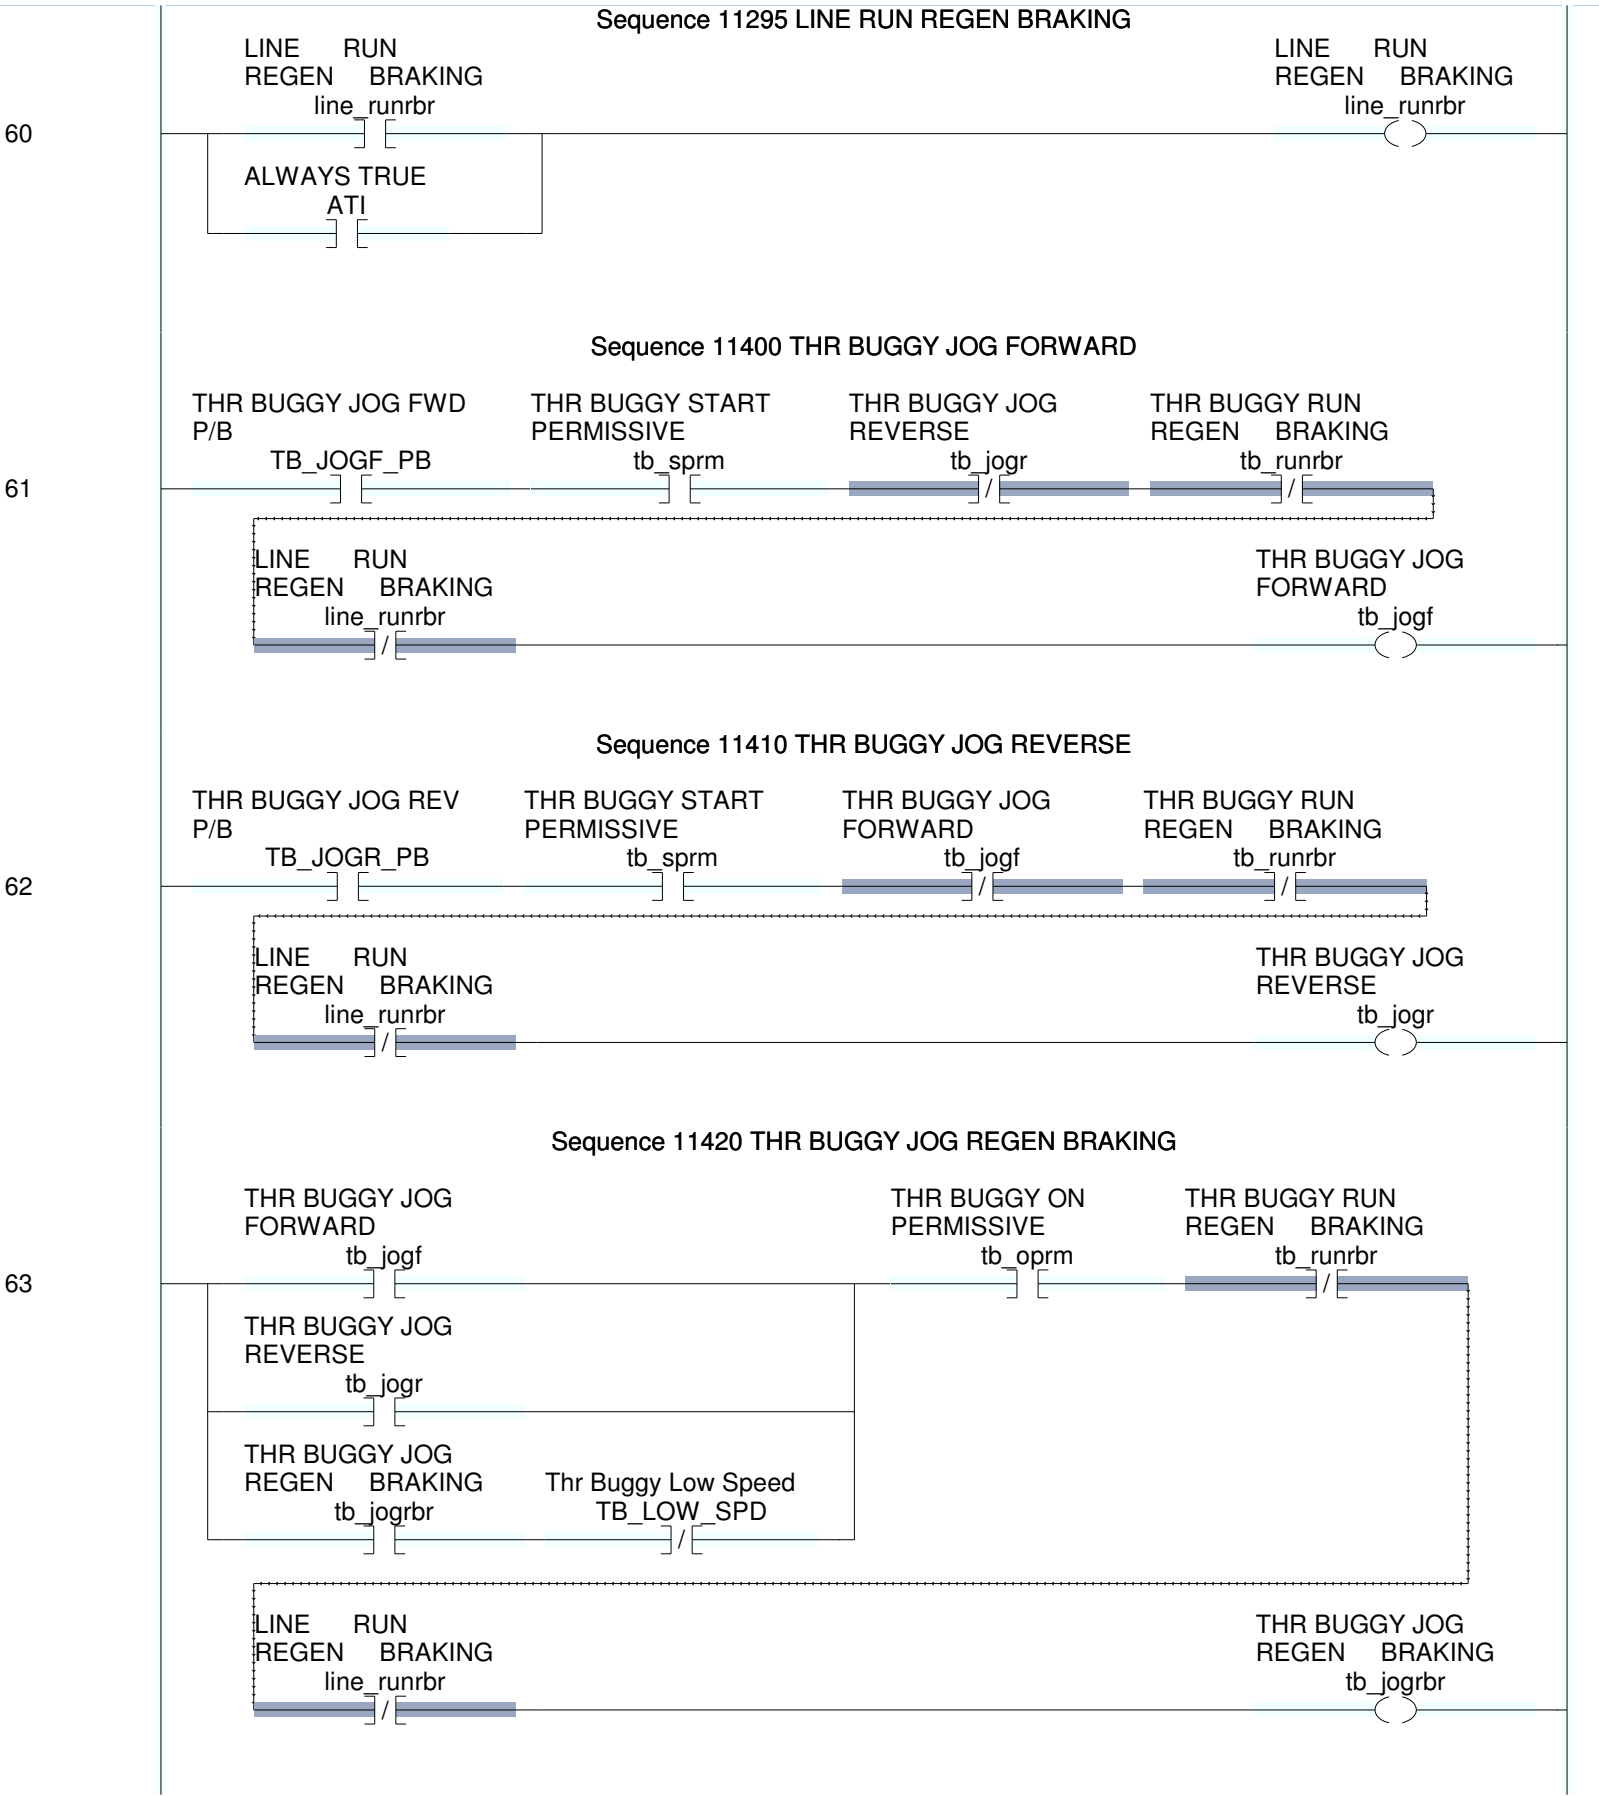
Sequence 11295 LINE RUN REGEN BRAKING

60

LINE RUN REGEN BRAKING
line_runrbr

ALWAYS TRUE
ATI

LINE RUN REGEN BRAKING
line_runrbr

Sequence 11400 THR BUGGY JOG FORWARD

61

THR BUGGY JOG FWD P/B
TB_JOGF_PB

THR BUGGY START PERMISSIVE
tb_sprm

THR BUGGY JOG REVERSE
tb_jogr
/

THR BUGGY RUN REGEN BRAKING
tb_runrbr
/

LINE RUN REGEN BRAKING
line_runrbr
/

THR BUGGY JOG FORWARD
tb_jogf

Sequence 11410 THR BUGGY JOG REVERSE

62

THR BUGGY JOG REV P/B
TB_JOGR_PB

THR BUGGY START PERMISSIVE
tb_sprm

THR BUGGY JOG FORWARD
tb_jogf
/

THR BUGGY RUN REGEN BRAKING
tb_runrbr
/

LINE RUN REGEN BRAKING
line_runrbr
/

THR BUGGY JOG REVERSE
tb_jogr

Sequence 11420 THR BUGGY JOG REGEN BRAKING

63

THR BUGGY JOG FORWARD
tb_jogf

THR BUGGY JOG REVERSE
tb_jogr

THR BUGGY JOG REGEN BRAKING
tb_jogrbr

Thr Buggy Low Speed
TB_LOW_SPD
/

THR BUGGY ON PERMISSIVE
tb_oprm

THR BUGGY RUN REGEN BRAKING
tb_runrbr
/

LINE RUN REGEN BRAKING
line_runrbr
/

THR BUGGY JOG REGEN BRAKING
tb_jogrbr